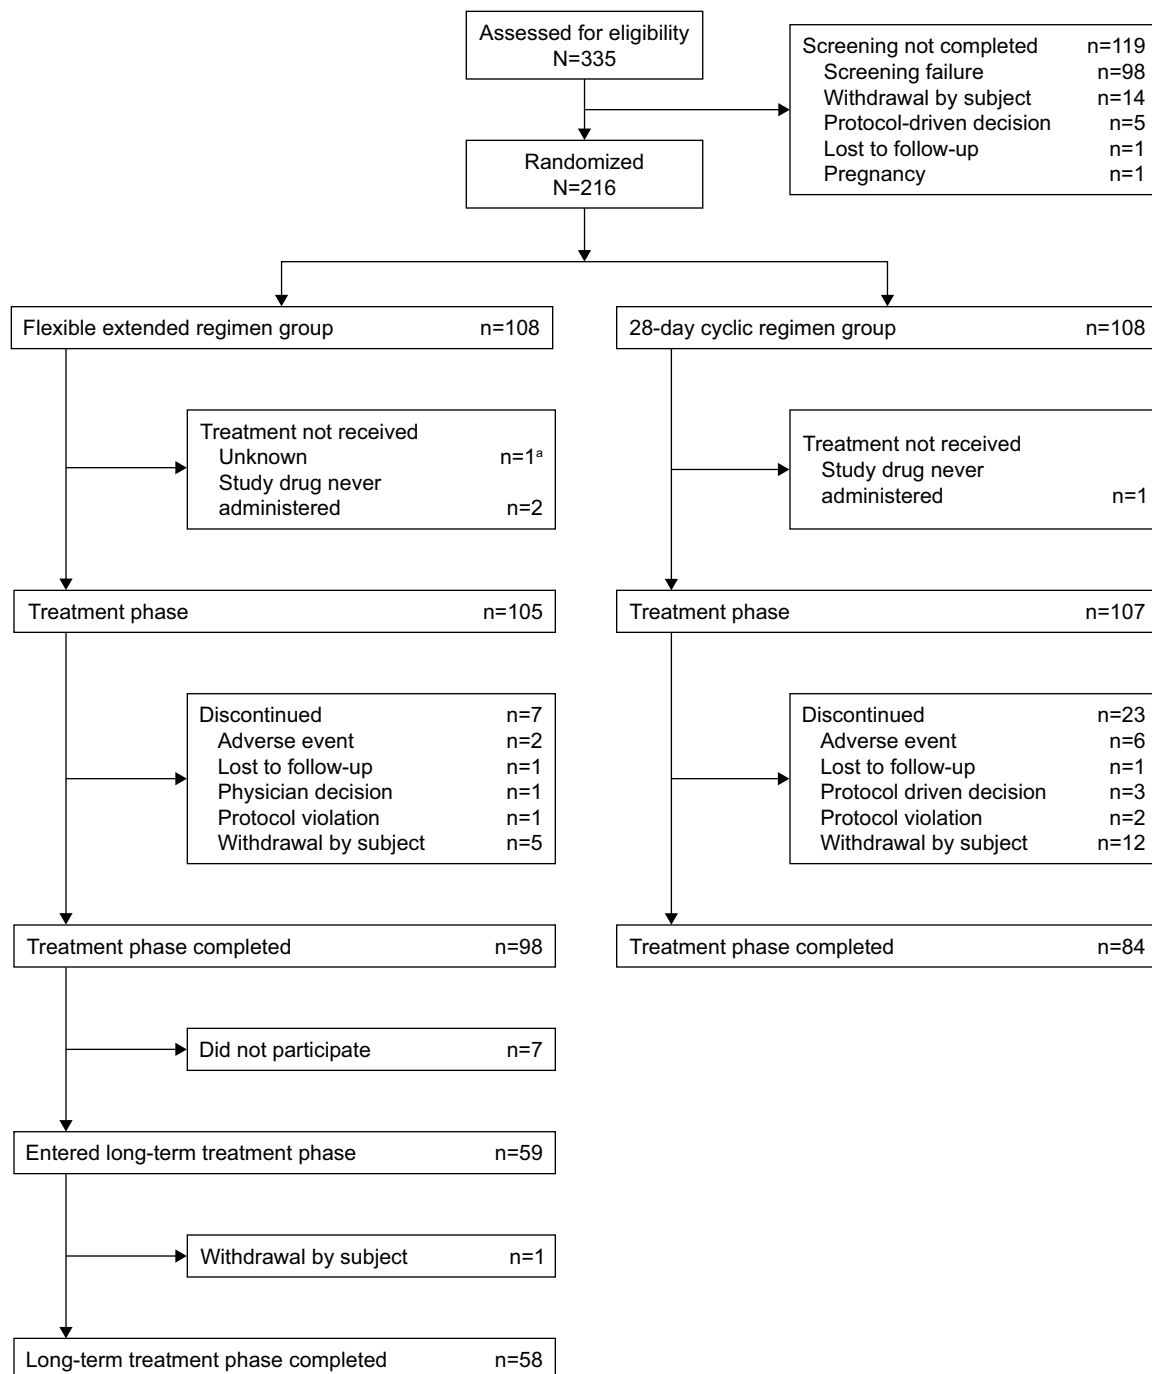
Assessed for eligibility
N=335

Screening not completed n=119
Screening failure n=98
Withdrawal by subject n=14
Protocol-driven decision n=5
Lost to follow-up n=1
Pregnancy n=1

Randomized
N=216

Flexible extended regimen group n=108

Treatment not received
Unknown n=1$^{a}$
Study drug never administered n=2

Treatment phase n=105

Discontinued n=7
Adverse event n=2
Lost to follow-up n=1
Physician decision n=1
Protocol violation n=1
Withdrawal by subject n=5

Treatment phase completed n=98

Did not participate n=7

Entered long-term treatment phase n=59

Withdrawal by subject n=1

Long-term treatment phase completed n=58

28-day cyclic regimen group n=108

Treatment not received
Study drug never administered n=1

Treatment phase n=107

Discontinued n=23
Adverse event n=6
Lost to follow-up n=1
Protocol driven decision n=3
Protocol violation n=2
Withdrawal by subject n=12

Treatment phase completed n=84